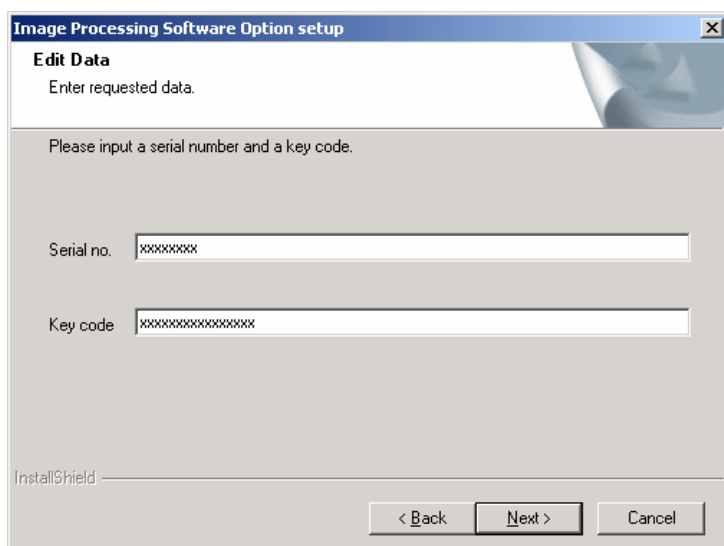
Image Processing Software Option setup

Edit Data

Enter requested data.

Please input a serial number and a key code.

Serial no. xxxxxxxx

Key code xxxxxxxxxxxxxxxx

InstallShield

< Back

Next >

Cancel